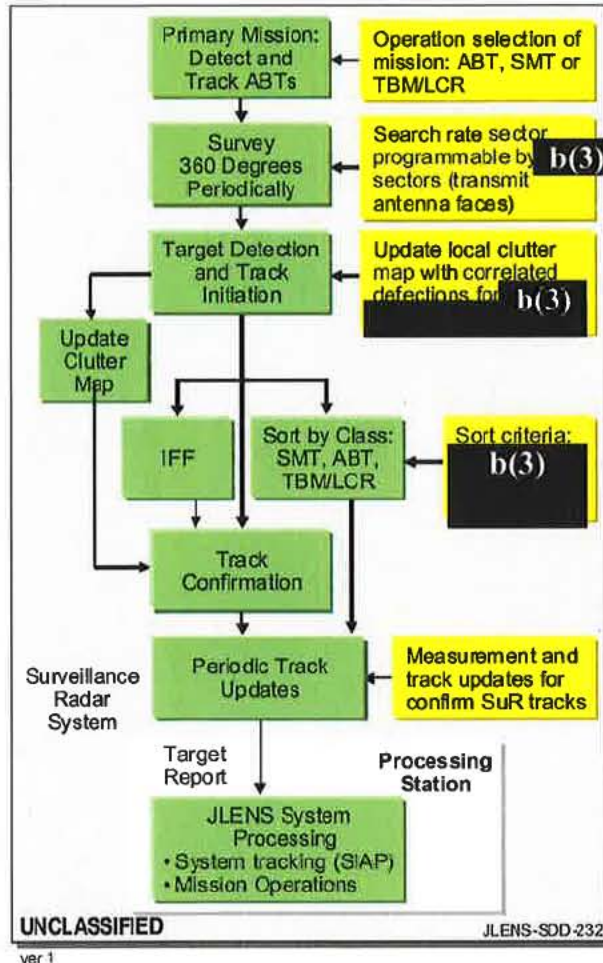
Primary Mission: Detect and Track ABTs

Operation selection of mission: ABT, SMT or TBM/LCR

Survey 360 Degrees Periodically

Search rate sector programmable by sectors (transmit antenna faces)

b(3)

Target Detection and Track Initiation

Update local clutter map with correlated detections for

b(3)

Update Clutter Map

IFF

Sort by Class: SMT, ABT, TBM/LCR

Sort criteria:

b(3)

Track Confirmation

Surveillance Radar System

Periodic Track Updates

Measurement and track updates for confirm SuR tracks

Target Report

Processing Station

JLENS System Processing
• System tracking (SIAP)
• Mission Operations

UNCLASSIFIED

JLENS-SDD-232

ver 1